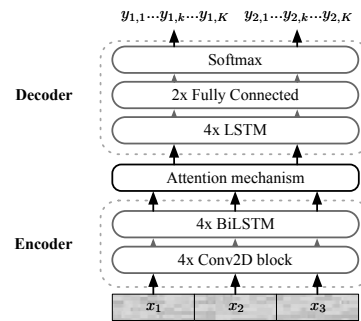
$y_{1,1} \cdots y_{1,k} \cdots y_{1,K}$ $y_{2,1} \cdots y_{2,k} \cdots y_{2,K}$

Decoder

Softmax

2x Fully Connected

4x LSTM

Attention mechanism

Encoder

4x BiLSTM

4x Conv2D block

$x_1$ $x_2$ $x_3$